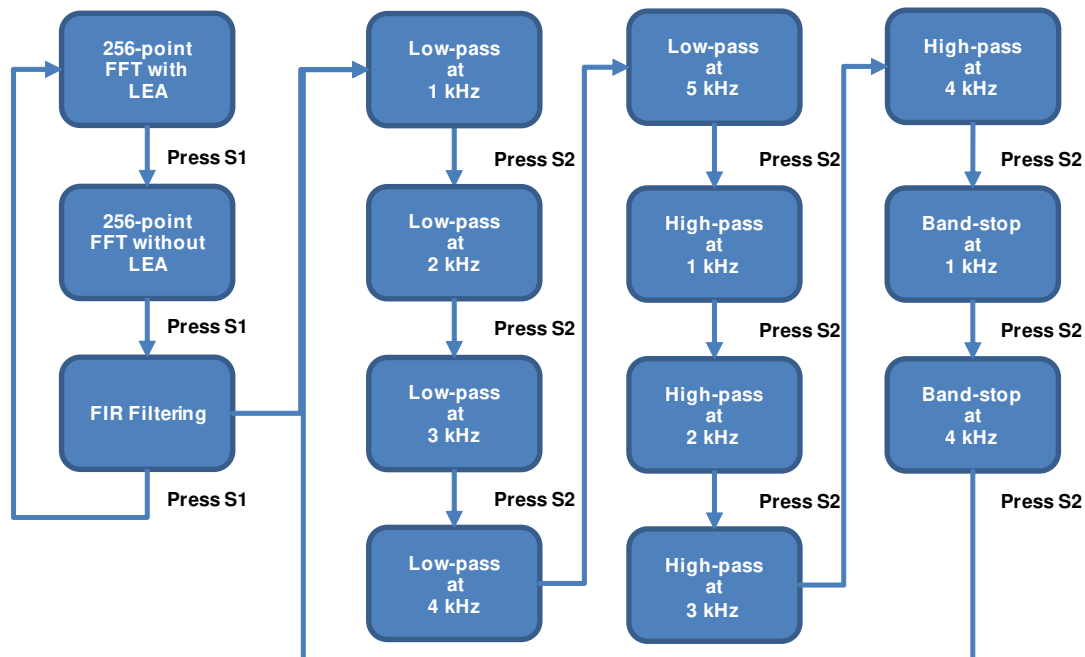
256-point FFT with LEA

Press S1

256-point FFT without LEA

Press S1

FIR Filtering

Press S1

Low-pass at 1 kHz

Press S2

Low-pass at 2 kHz

Press S2

Low-pass at 3 kHz

Press S2

Low-pass at 4 kHz

Low-pass at 5 kHz

Press S2

High-pass at 1 kHz

Press S2

High-pass at 2 kHz

Press S2

High-pass at 3 kHz

High-pass at 4 kHz

Press S2

Band-stop at 1 kHz

Press S2

Band-stop at 4 kHz

Press S2